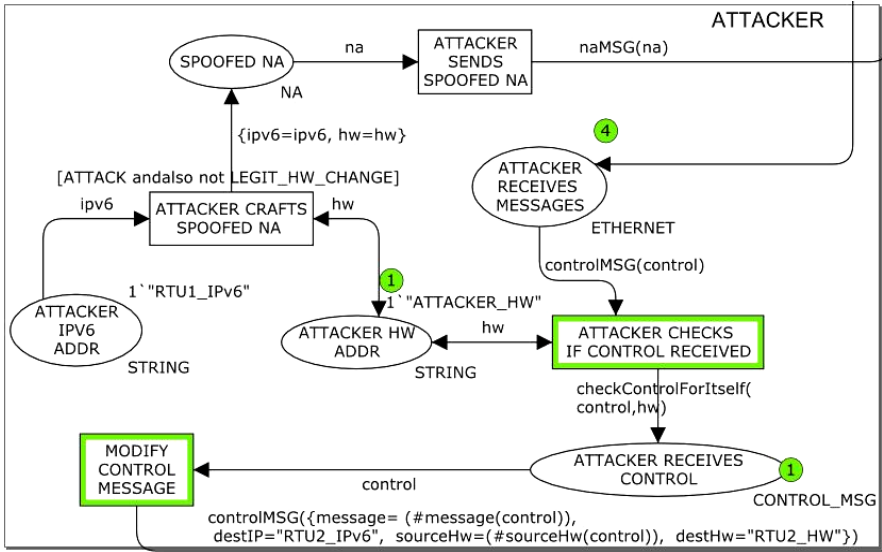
ATTACKER

SPOOFED NA

na

ATTACKER SENDS SPOOFED NA

naMSG(na)

NA

{ipv6=ipv6, hw=hw}

4

[ATTACK andalso not LEGIT_HW_CHANGE]

ATTACKER RECEIVES MESSAGES

ipv6

ATTACKER CRAFTS SPOOFED NA

hw

ETHERNET

controlMSG(control)

1`"RTU1_IPv6"

1

1`"ATTACKER_HW"

ATTACKER IPV6 ADDR

ATTACKER HW ADDR

hw

ATTACKER CHECKS IF CONTROL RECEIVED

STRING

STRING

checkControlForItself(control,hw)

MODIFY CONTROL MESSAGE

ATTACKER RECEIVES CONTROL

1

control

CONTROL_MSG

controlMSG({message= (#message(control)), destIP="RTU2_IPv6", sourceHw=(#sourceHw(control)), destHw="RTU2_HW"})